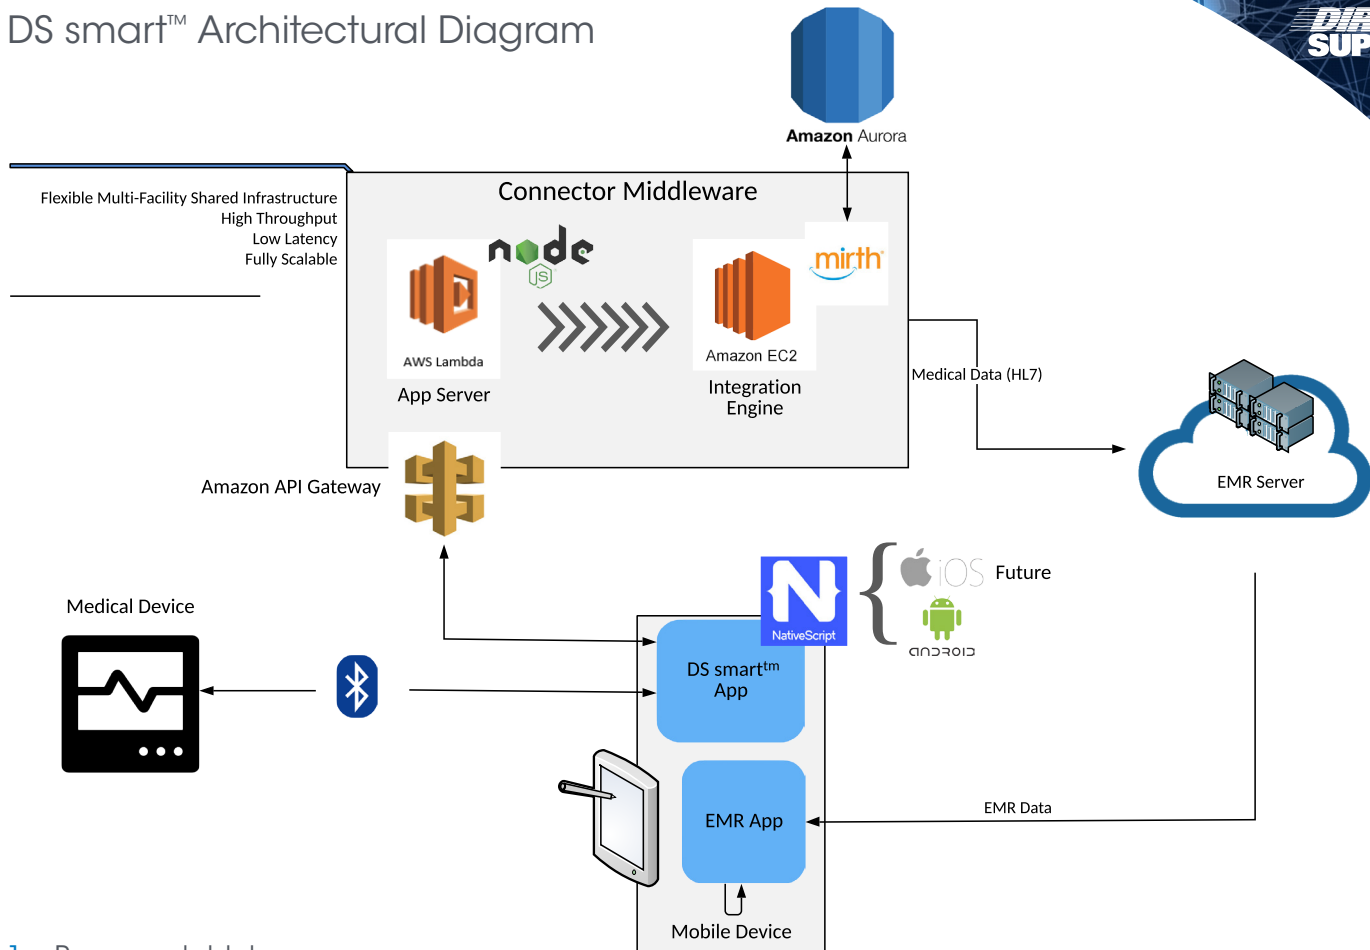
DS smart™ Architectural Diagram

DIR SUP

Amazon Aurora

Flexible Multi-Facility Shared Infrastructure
High Throughput
Low Latency
Fully Scalable

Connector Middleware

node JS

AWS Lambda

App Server

mirth

Amazon EC2

Integration Engine

Medical Data (HL7)

EMR Server

Amazon API Gateway

NativeScript

iOS Future

android

Medical Device

DS smart$^{tm}$ App

EMR App

EMR Data

Mobile Device